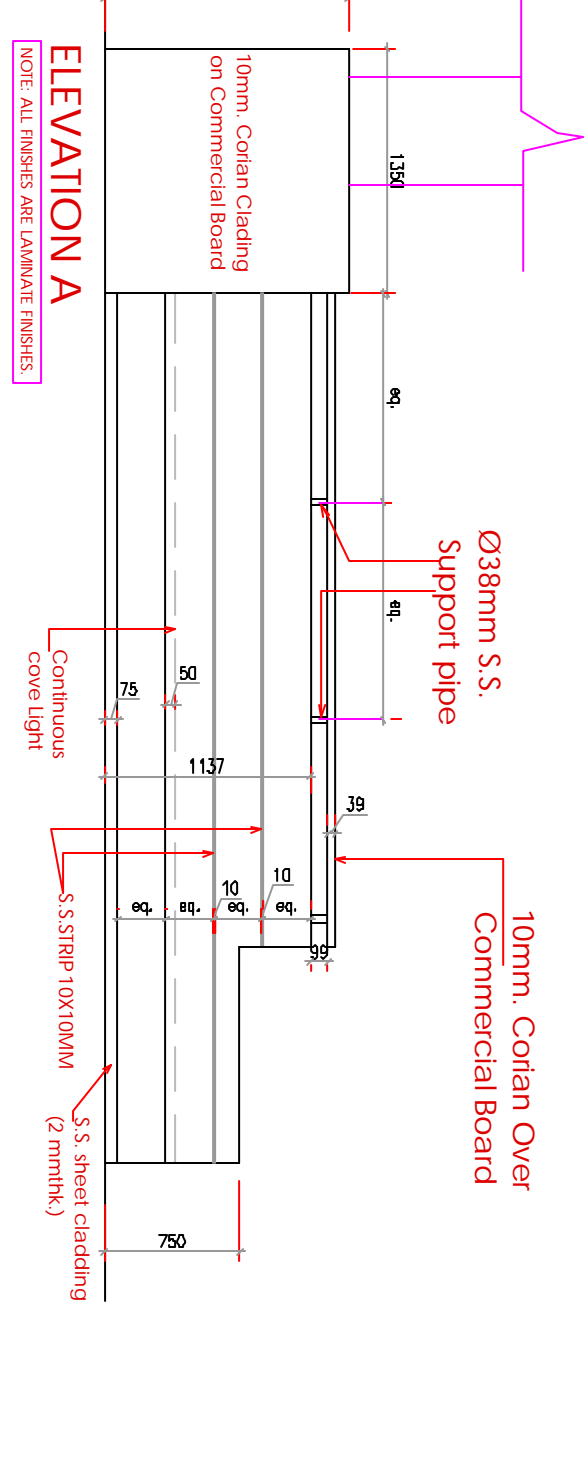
ELEVATION A

NOTE: ALL FINISHES ARE LAMINATE FINISHES.

10mm. Corian Cladding on Commercial Board

1350

eq.

eq.

Ø38mm S.S. Support pipe

Continuous cove Light

75

50

1137

39

S.S.STRIP 10X10MM

eq.

eq.

10

eq.

10

eq.

99

10mm. Corian Over Commercial Board

S.S. sheet cladding (2 mmthk.)

750